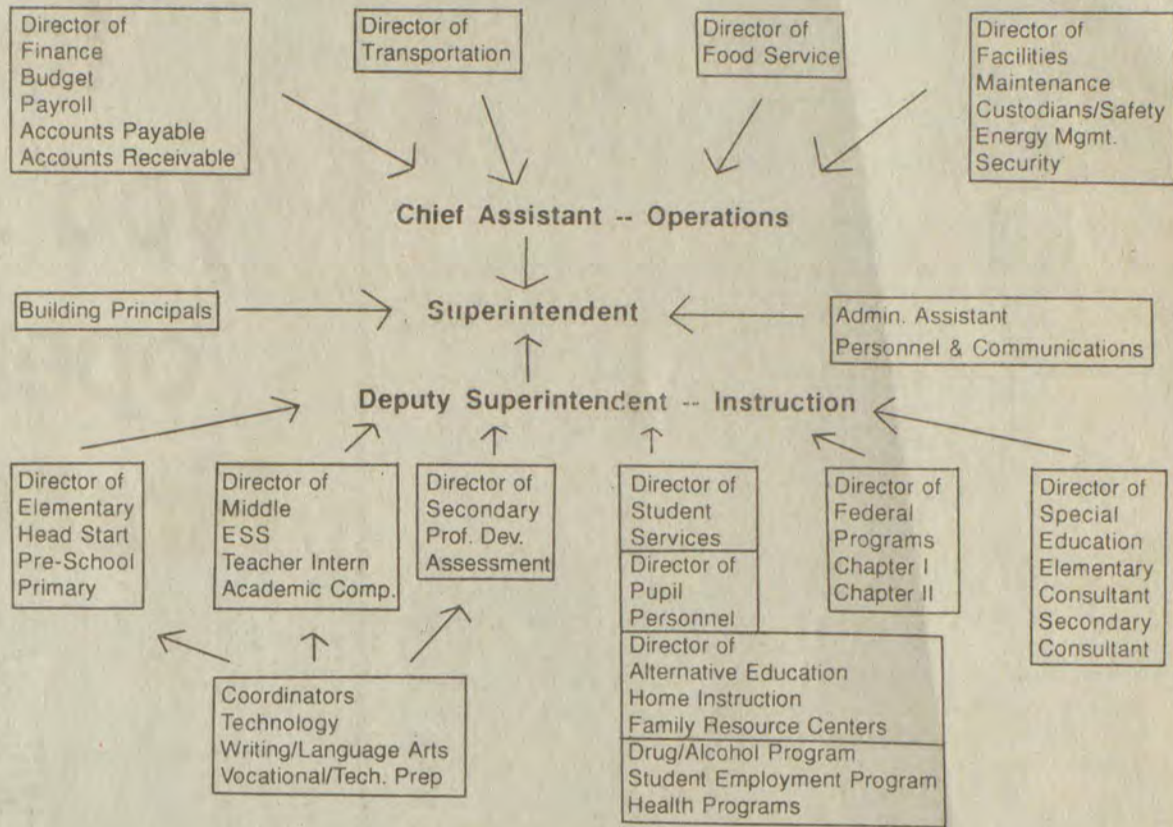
Director of
Finance
Budget
Payroll
Accounts Payable
Accounts Receivable

Director of
Transportation

Director of
Food Service

Director of
Facilities
Maintenance
Custodians/Safety
Energy Mgmt.
Security

Chief Assistant -- Operations

Building Principals

Superintendent

Admin. Assistant
Personnel & Communications

Deputy Superintendent -- Instruction

Director of
Elementary
Head Start
Pre-School
Primary

Director of
Middle
ESS
Teacher Intern
Academic Comp.

Director of
Secondary
Prof. Dev.
Assessment

Director of
Student
Services

Director of
Pupil
Personnel

Director of
Alternative Education
Home Instruction
Family Resource Centers

Drug/Alcohol Program
Student Employment Program
Health Programs

Director of
Federal
Programs
Chapter I
Chapter II

Director of
Special
Education
Elementary
Consultant
Secondary
Consultant

Coordinators
Technology
Writing/Language Arts
Vocational/Tech. Prep